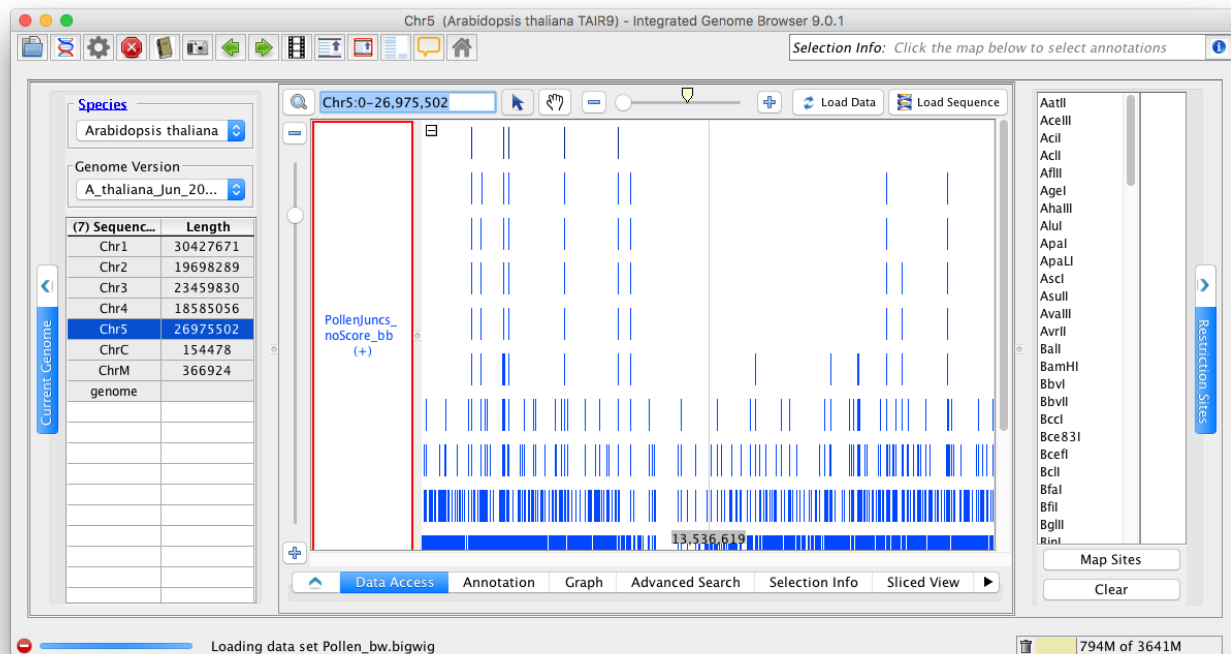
Chr5 (Arabidopsis thaliana TAIR9) - Integrated Genome Browser 9.0.1

Selection Info: Click the map below to select annotations

Species
Arabidopsis thaliana

Genome Version
A_thaliana_Jun_20...

| (7) Sequenc... | Length |
|---|---|
| Chr1 | 30427671 |
| Chr2 | 19698289 |
| Chr3 | 23459830 |
| Chr4 | 18585056 |
| Chr5 | 26975502 |
| ChrC | 154478 |
| ChrM | 366924 |
| genome | |

Current Genome

Chr5:0-26,975,502

Load Data

Load Sequence

PollenJuncs_noScore_bb (+)

13,536,619

Data Access Annotation Graph Advanced Search Selection Info Sliced View

AatII
AceIII
AciI
AclI
AflII
AgeI
AhaIII
AluI
ApaI
ApaLI
AscI
AsuII
AvaIII
AvrII
BalI
BamHI
BbvI
BbvII
BccI
Bce83I
BcefI
BclI
BfaI
BflI
BglII
BinI

Map Sites

Clear

Restriction Sites

Loading data set Pollen_bw.bigwig

794M of 3641M